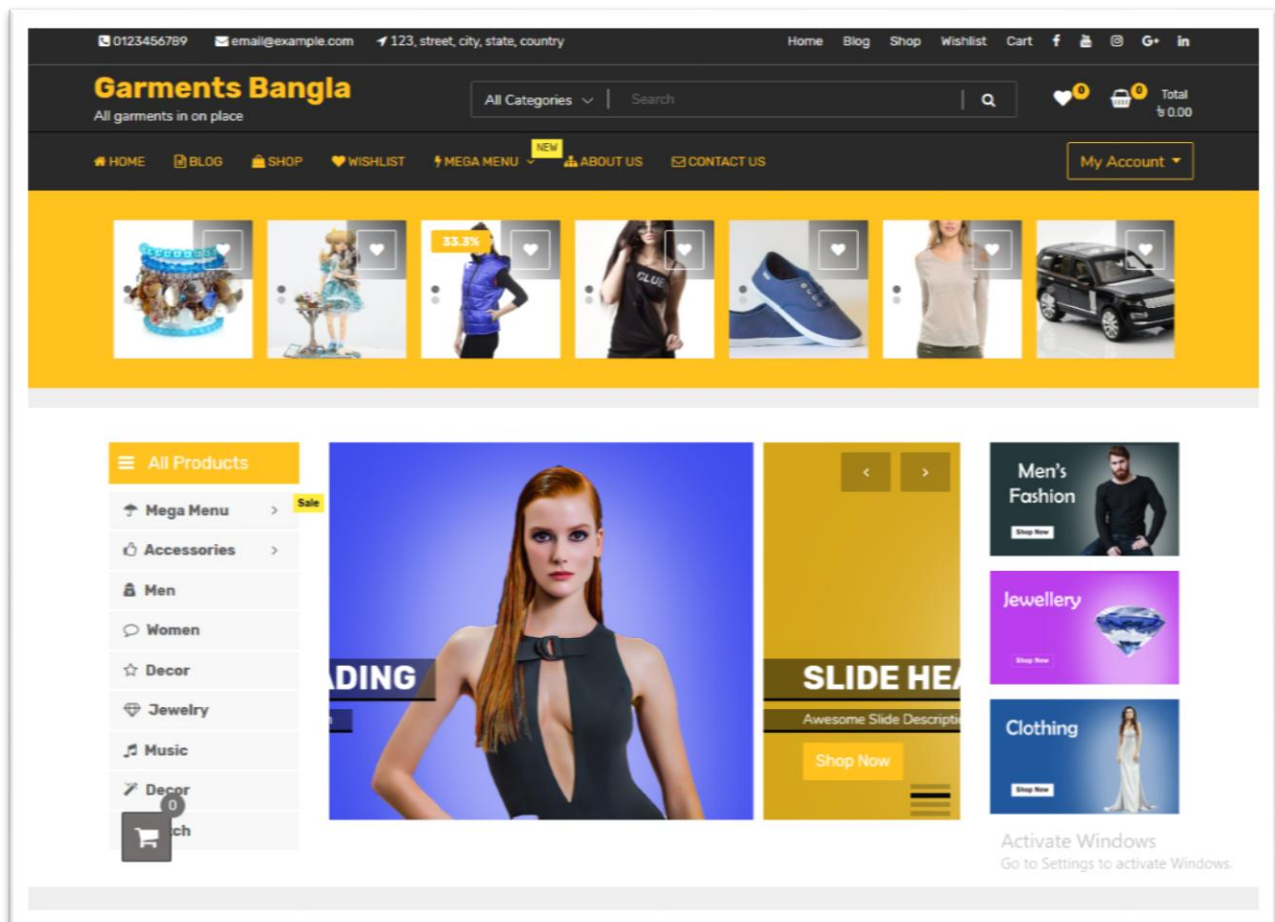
0123456789 email@example.com 123, street, city, state, country

Home Blog Shop Wishlist Cart f G+ in

Garments Bangla
All garments in on place

All Categories Search

0 0 Total ৳ 0.00

HOME BLOG SHOP WISHLIST MEGA MENU NEW ABOUT US CONTACT US

My Account

33.3%

All Products

Mega Menu Sale
Accessories
Men
Women
Decor
Jewelry
Music
Decor
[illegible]ch

0

ADING

SLIDE HEA
Awesome Slide Descripti
Shop Now

Men's Fashion
Shop Now

Jewellery
Shop Now

Clothing
Shop Now

Activate Windows
Go to Settings to activate Windows.